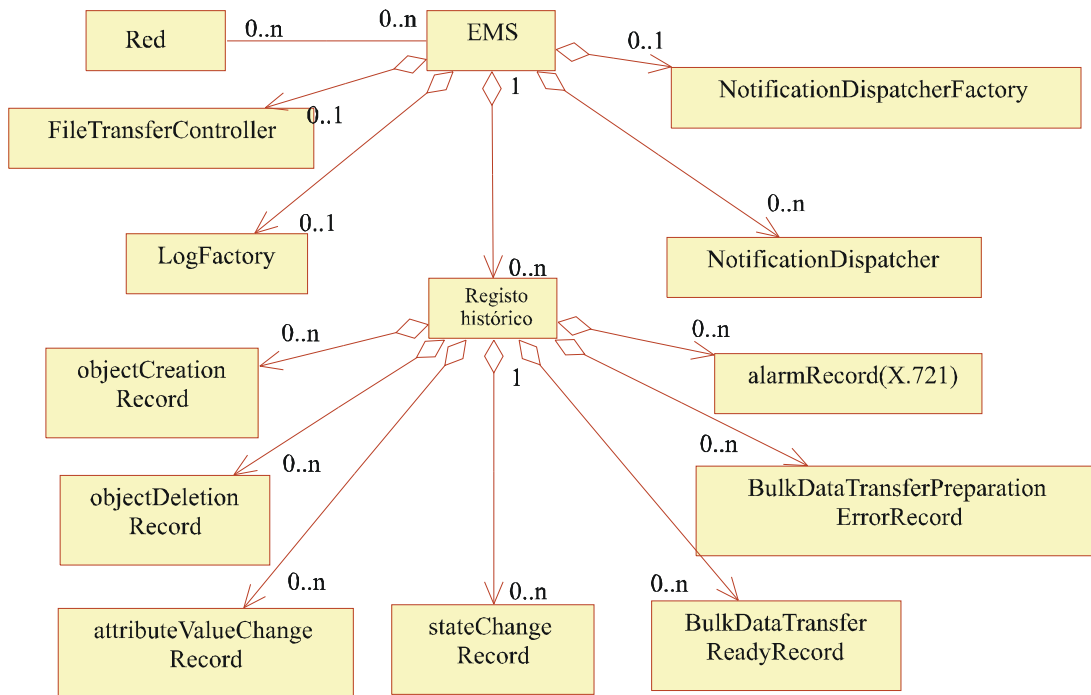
Red
0..n
0..n
EMS
0..1
NotificationDispatcherFactory
1
FileTransferController
0..1
0..1
LogFactory
0..n
NotificationDispatcher
0..n
Registo histórico
0..n
objectCreation Record
0..n
alarmRecord(X.721)
1
0..n
objectDeletion Record
0..n
BulkDataTransferPreparation ErrorRecord
0..n
attributeValueChange Record
0..n
stateChange Record
0..n
BulkDataTransfer ReadyRecord